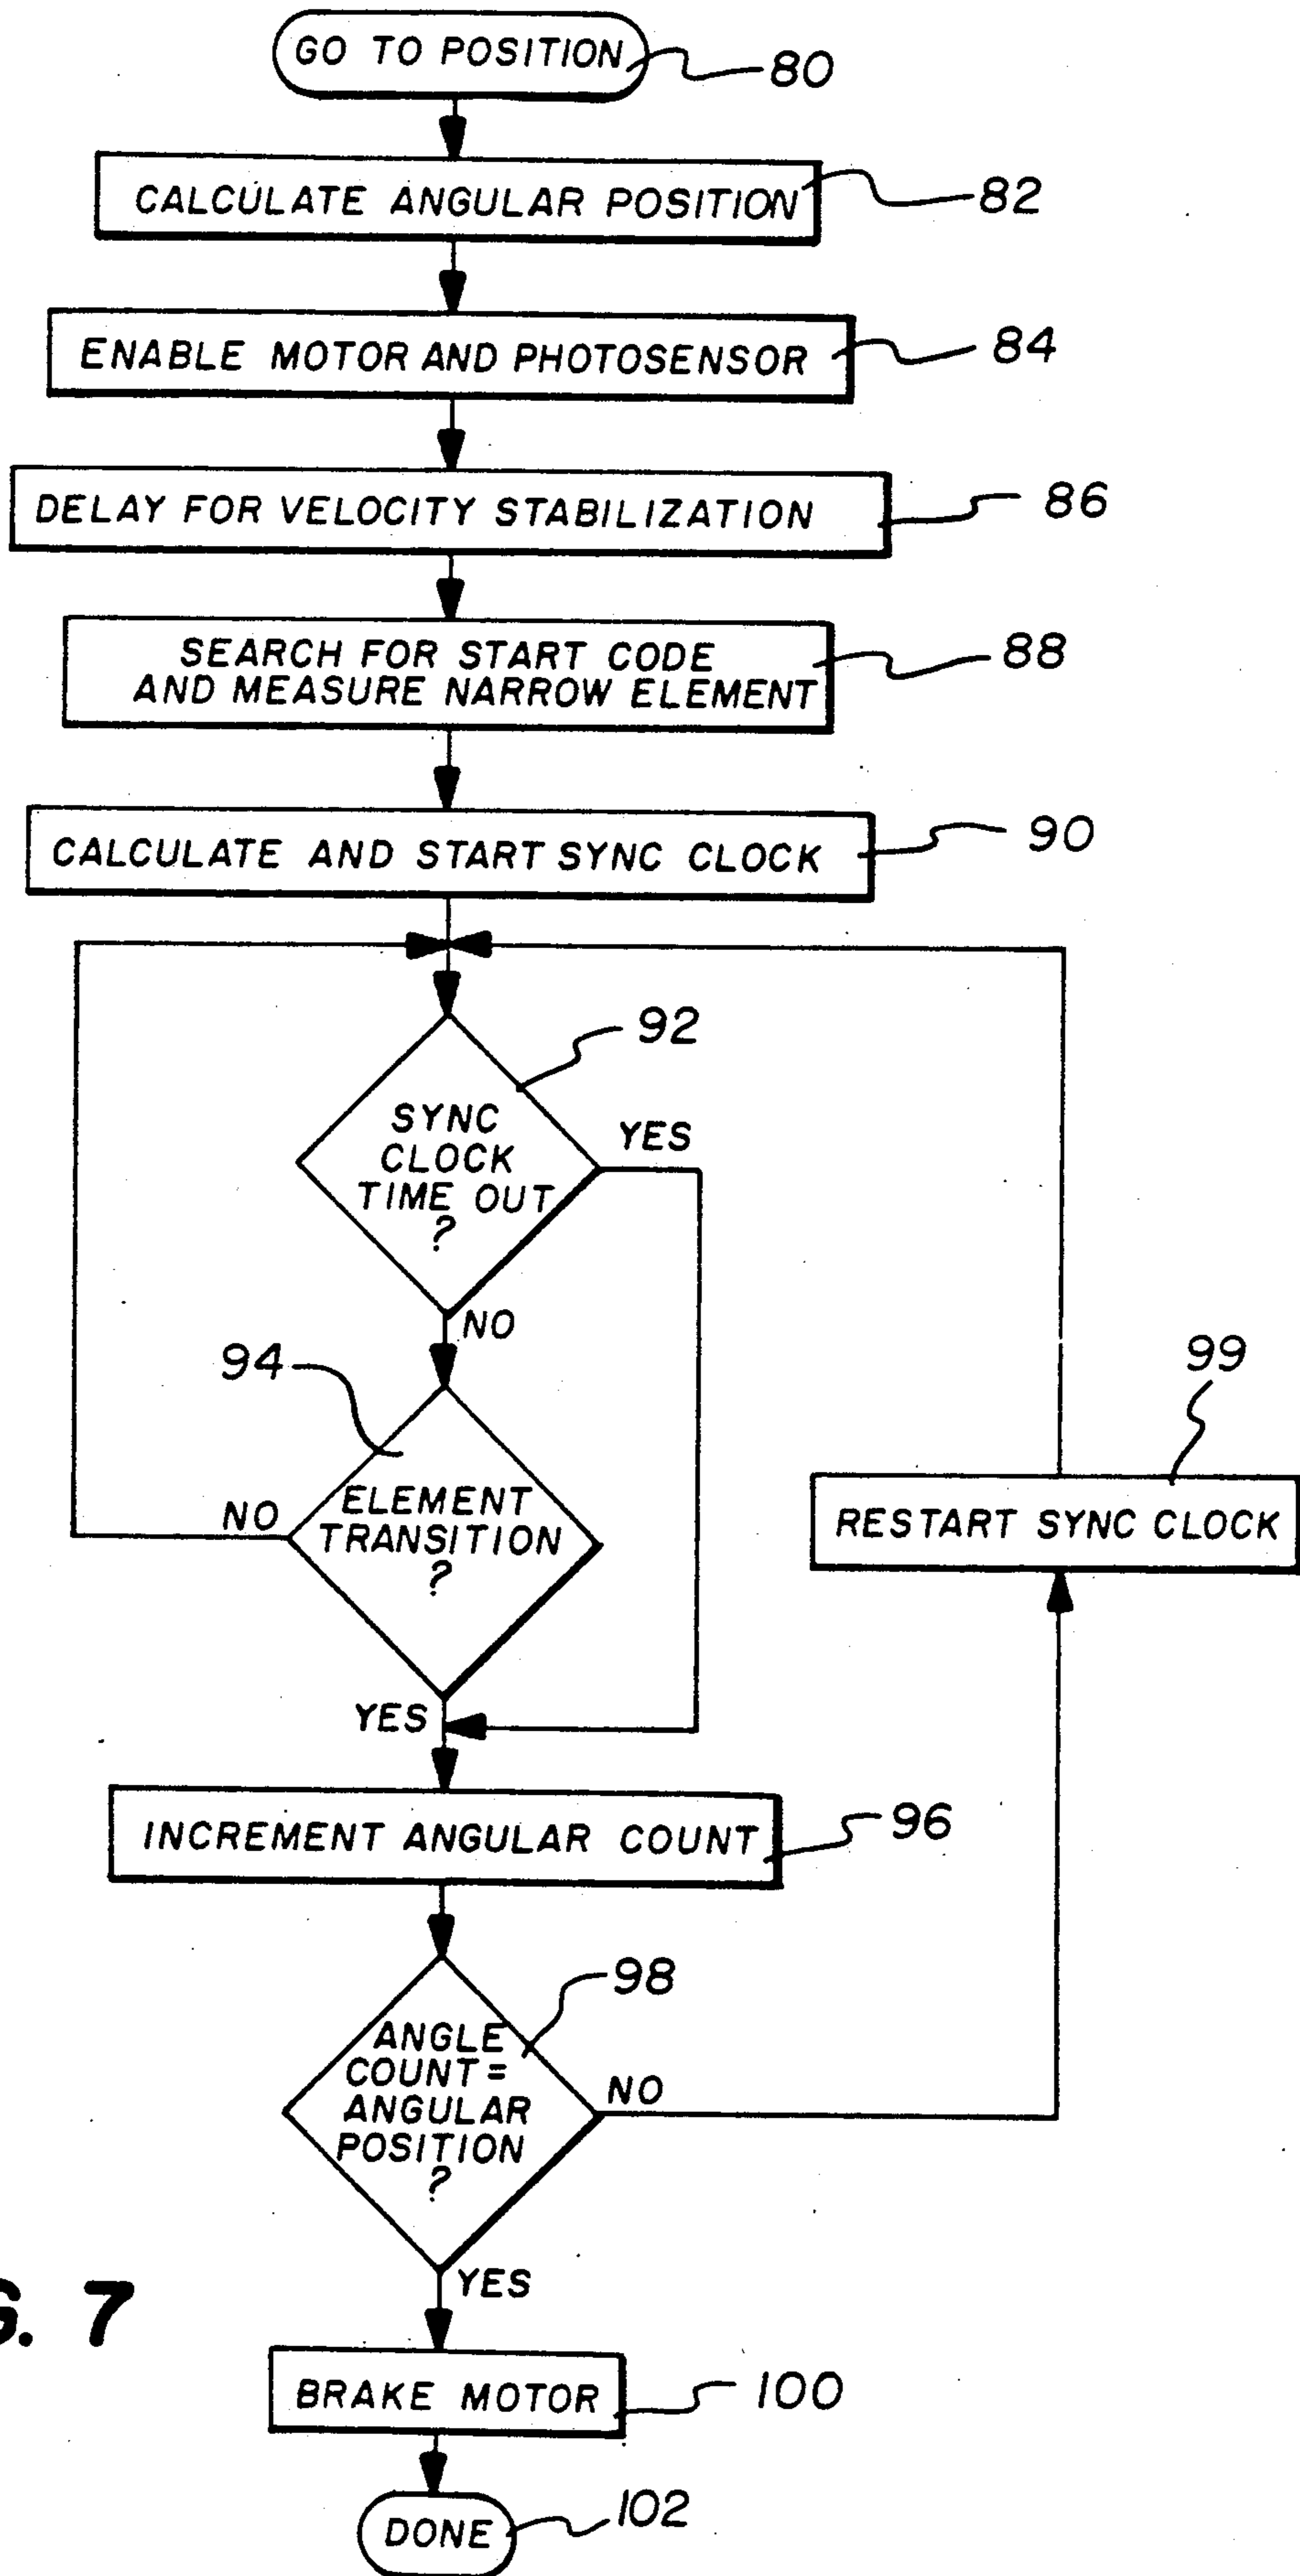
GO TO POSITION
80

CALCULATE ANGULAR POSITION
82

ENABLE MOTOR AND PHOTOSENSOR
84

DELAY FOR VELOCITY STABILIZATION
86

SEARCH FOR START CODE AND MEASURE NARROW ELEMENT
88

CALCULATE AND START SYNC CLOCK
90

92
SYNC CLOCK TIME OUT ?
YES
NO

94
ELEMENT TRANSITION ?
NO
YES

99
RESTART SYNC CLOCK

INCREMENT ANGULAR COUNT
96

98
ANGLE COUNT = ANGULAR POSITION ?
NO
YES

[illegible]. 7

BRAKE MOTOR
100

DONE
102